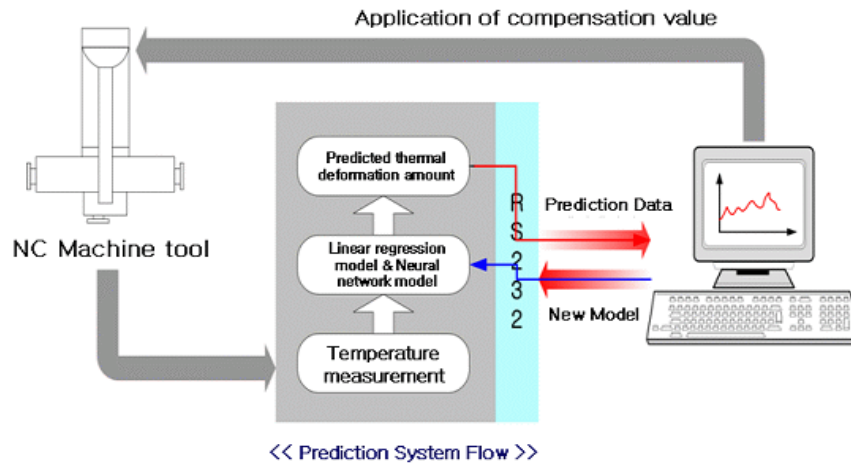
Application of compensation value

NC Machine tool

Predicted thermal deformation amount

Linear regression model & Neural network model

Temperature measurement

R
S
2
3
2

Prediction Data

New Model

<< Prediction System Flow >>